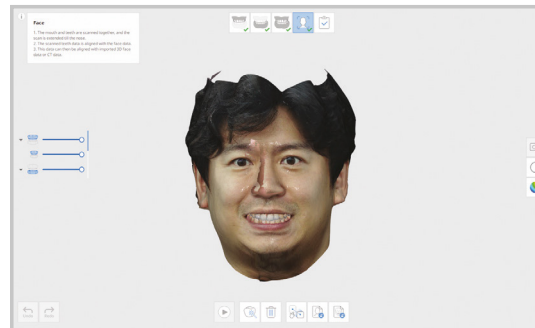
Face

1. The mouth and teeth are scanned together, and the scan is extended to the nose.
2. The scanned teeth data is aligned with the face data.
3. This data can then be aligned with imported 3D face data or CT data.